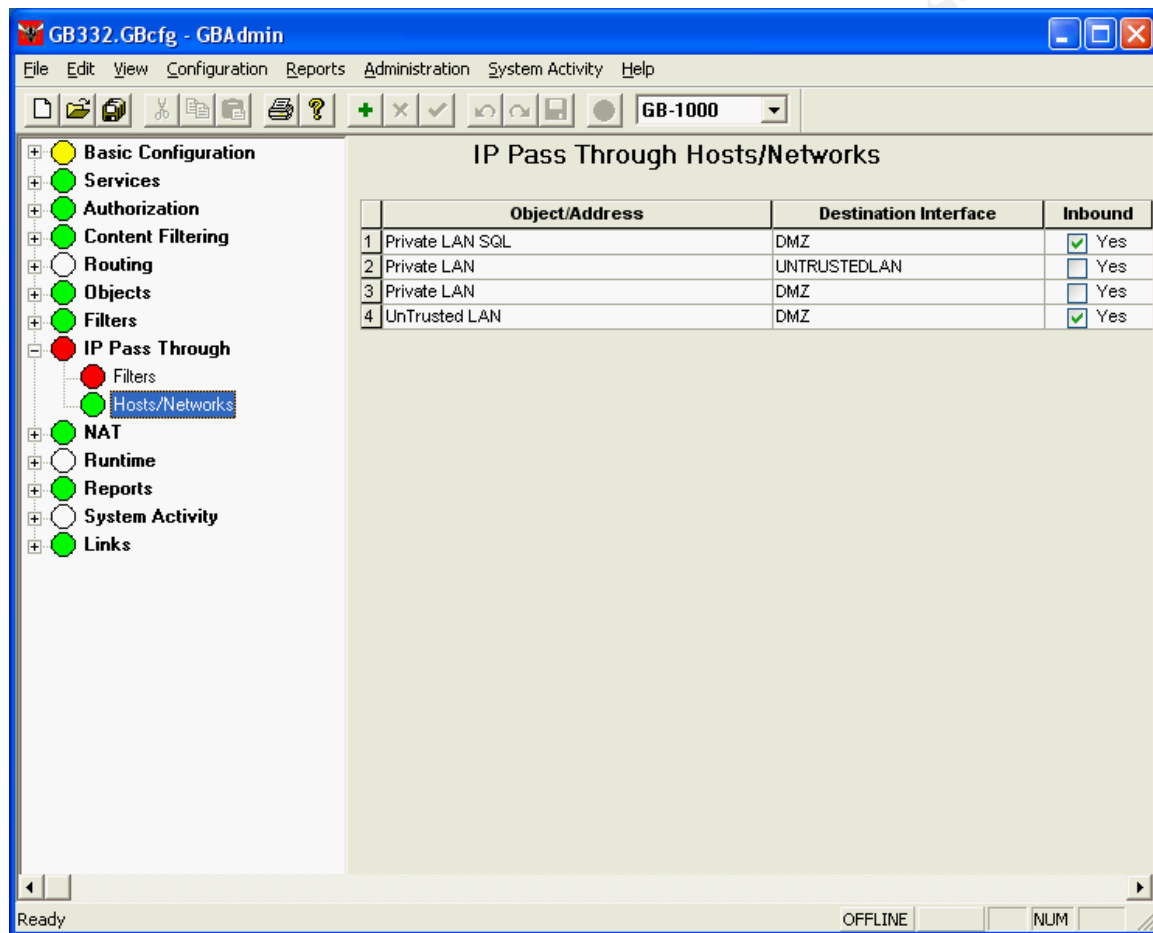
GB332.GBcfg - GBAdmin

File Edit View Configuration Reports Administration System Activity Help

GB-1000

Basic Configuration
Services
Authorization
Content Filtering
Routing
Objects
Filters
IP Pass Through
Filters
Hosts/Networks
NAT
Runtime
Reports
System Activity
Links

IP Pass Through Hosts/Networks

| | Object/Address | Destination Interface | Inbound |
|---|---|---|---|
| 1 | Private LAN SQL | DMZ | Yes |
| 2 | Private LAN | UNTRUSTEDLAN | Yes |
| 3 | Private LAN | DMZ | Yes |
| 4 | UnTrusted LAN | DMZ | Yes |

Ready
OFFLINE
NUM